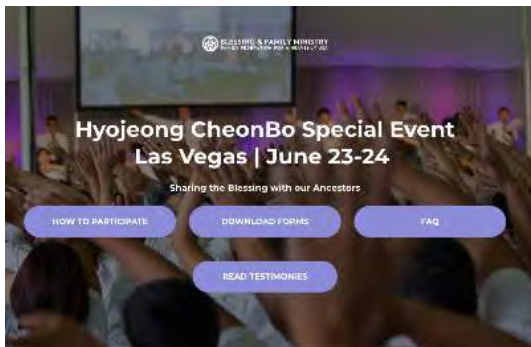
BLESSING & FAMILY MINISTRY
FAMILY FEDERATION FOR WORLD PEACE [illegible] USA

Hyojeong CheonBo Special Event
Las Vegas | June 23-24

Sharing the Blessing with our Ancestors

HOW TO PARTICIPATE

DOWNLOAD FORMS

FAQ

READ TESTIMONIES